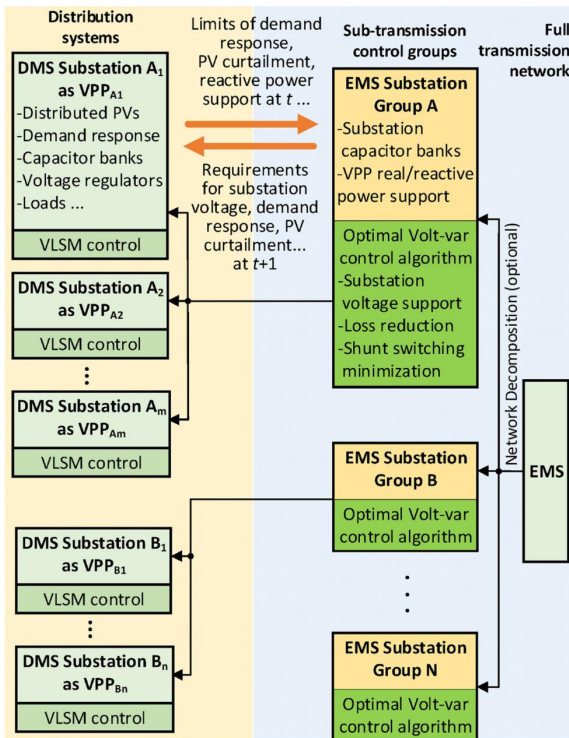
Distribution systems

Limits of demand response, PV curtailment, reactive power support at $t$ ...

Sub-transmission control groups

Full transmission network

DMS Substation $A_1$ as $VPP_{A1}$
-Distributed PVs
-Demand response
-Capacitor banks
-Voltage regulators
-Loads ...

VLSM control

EMS Substation Group A
-Substation capacitor banks
-VPP real/reactive power support

Requirements for substation voltage, demand response, PV curtailment... at $t$+1

Optimal Volt-var control algorithm
-Substation voltage support
-Loss reduction
-Shunt switching minimization

DMS Substation $A_2$ as $VPP_{A2}$

VLSM control

⋮

DMS Substation $A_m$ as $VPP_{Am}$

VLSM control

Network Decomposition (optional)

EMS

EMS Substation Group B

Optimal Volt-var control algorithm

DMS Substation $B_1$ as $VPP_{B1}$

VLSM control

⋮

DMS Substation $B_n$ as $VPP_{Bn}$

VLSM control

⋮

EMS Substation Group N

Optimal Volt-var control algorithm